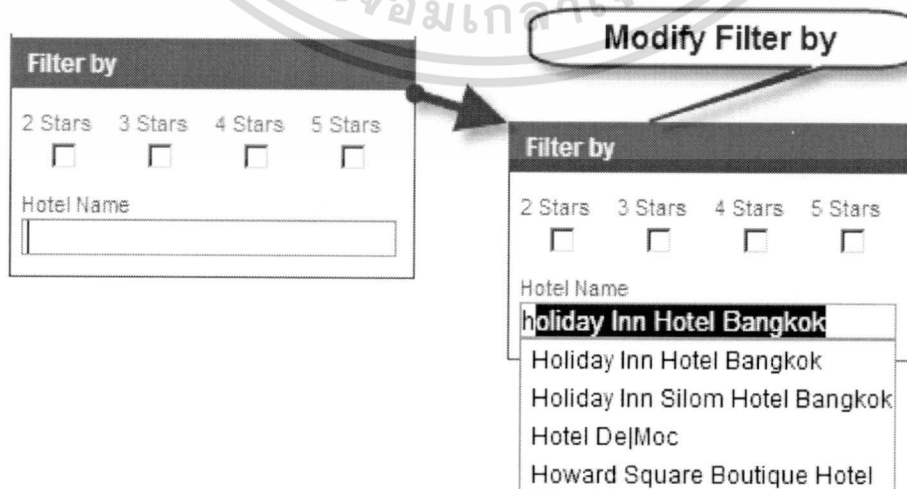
จอมเกล้า

Modify Filter by

Filter by

2 Stars 3 Stars 4 Stars 5 Stars

Hotel Name

Filter by

2 Stars 3 Stars 4 Stars 5 Stars

Hotel Name

holiday Inn Hotel Bangkok

Holiday Inn Hotel Bangkok

Holiday Inn Silom Hotel Bangkok

Hotel De|Moc

Howard Square Boutique Hotel